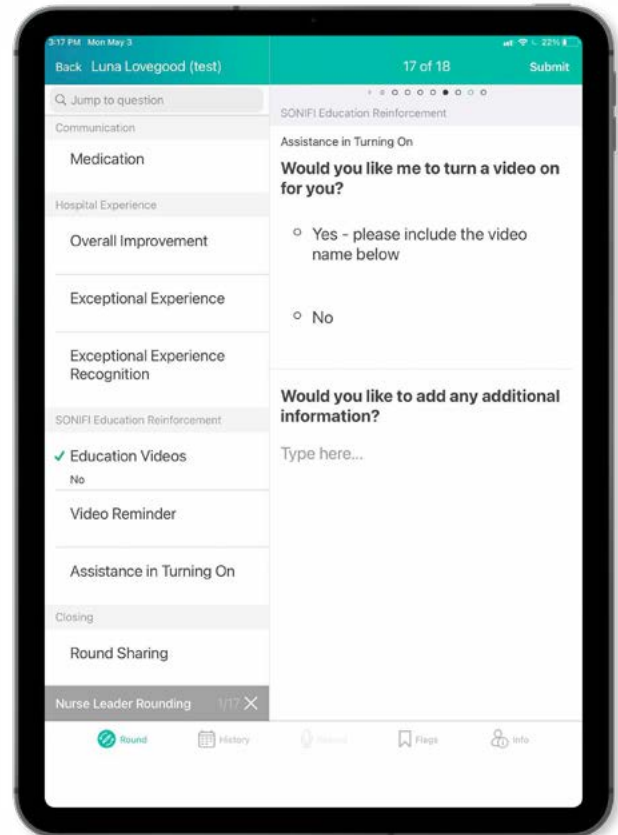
3:17 PM Mon May 3

22%

Back Luna Lovegood (test)

17 of 18

Submit

Q Jump to question

Communication

Medication

Hospital Experience

Overall Improvement

Exceptional Experience

Exceptional Experience Recognition

SONIFI Education Reinforcement

✓ Education Videos
No

Video Reminder

Assistance in Turning On

Closing

Round Sharing

Nurse Leader Rounding 1/17 ✕

SONIFI Education Reinforcement

Assistance in Turning On

Would you like me to turn a video on for you?

Yes - please include the video name below

No

Would you like to add any additional information?

Type here...

Round

History

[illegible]

Flags

Info